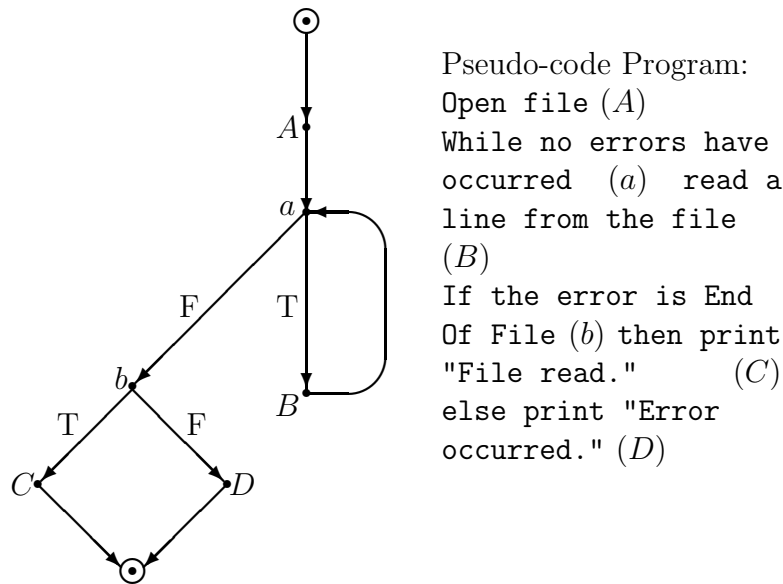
A

a

F

T

b

B

T

F

C

D

Pseudo-code Program:
Open file $(A)$
While no errors have occurred $(a)$ read a line from the file $(B)$
If the error is End Of File $(b)$ then print "File read." $(C)$ else print "Error occurred." $(D)$